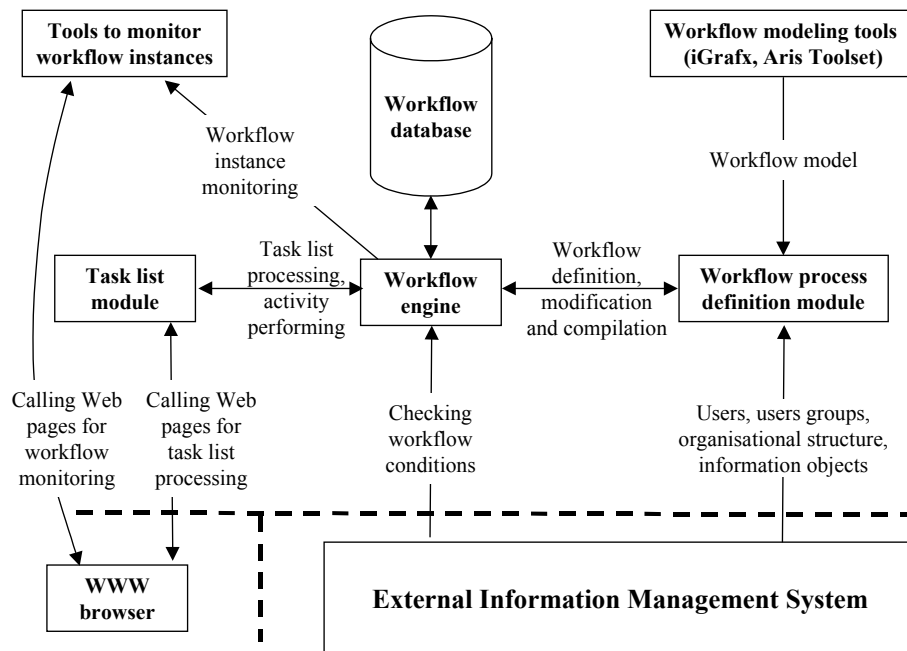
Tools to monitor workflow instances

Workflow database

Workflow modeling tools (iGrafx, Aris Toolset)

Workflow instance monitoring

Workflow model

Task list module

Task list processing, activity performing

Workflow engine

Workflow definition, modification and compilation

Workflow process definition module

Calling Web pages for workflow monitoring

Calling Web pages for task list processing

Checking workflow conditions

Users, users groups, organisational structure, information objects

WWW browser

External Information Management System